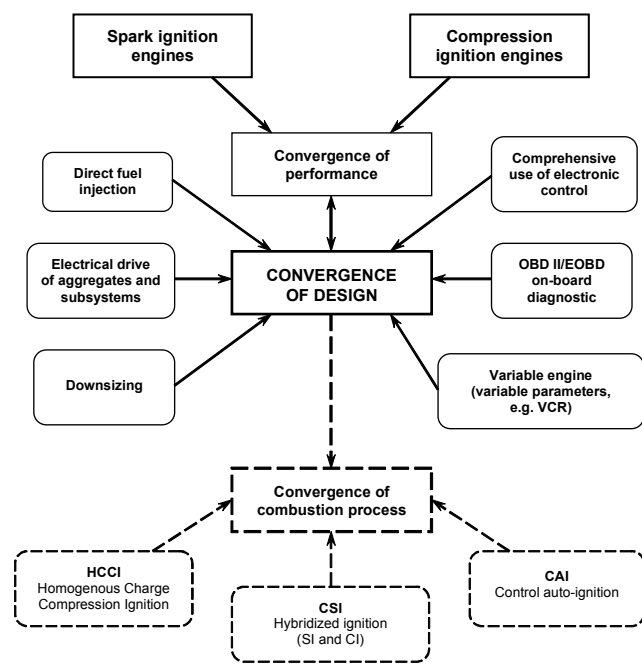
Spark ignition engines

Compression ignition engines

Convergence of performance

Direct fuel injection

Comprehensive use of electronic control

Electrical drive of aggregates and subsystems

CONVERGENCE OF DESIGN

OBD II/EOBD on-board diagnostic

Downsizing

Variable engine (variable parameters, e.g. VCR)

Convergence of combustion process

HCCI
Homogenous Charge Compression Ignition

CSI
Hybridized ignition (SI and CI)

CAI
Control auto-ignition